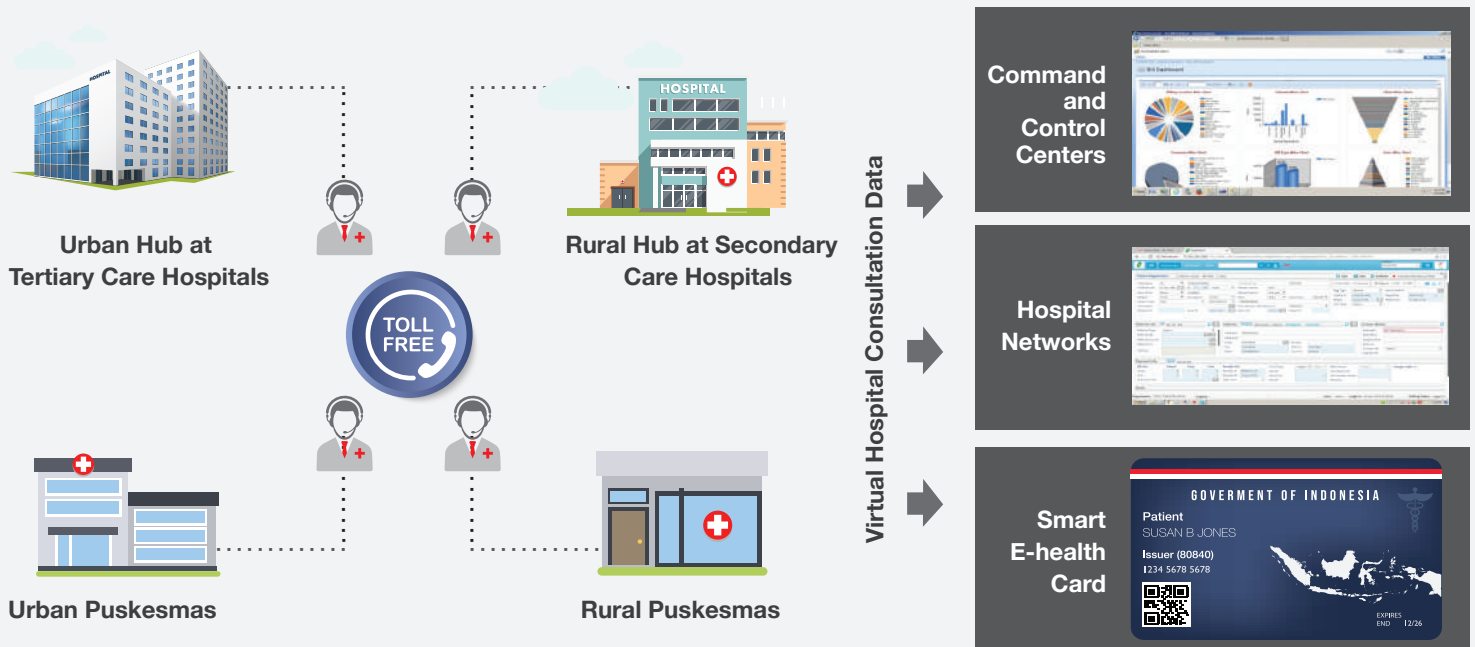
HOSPITAL

HOSPITAL

Urban Hub at Tertiary Care Hospitals

Rural Hub at Secondary Care Hospitals

TOLL FREE

Urban Puskesmas

Rural Puskesmas

Virtual Hospital Consultation Data

Command and Control Centers

Hospital Networks

Smart E-health Card

GOVERMENT OF INDONESIA
Patient
SUSAN B JONES
Issuer (80840)
1234 5678 5678
EXPIRES END 12/26